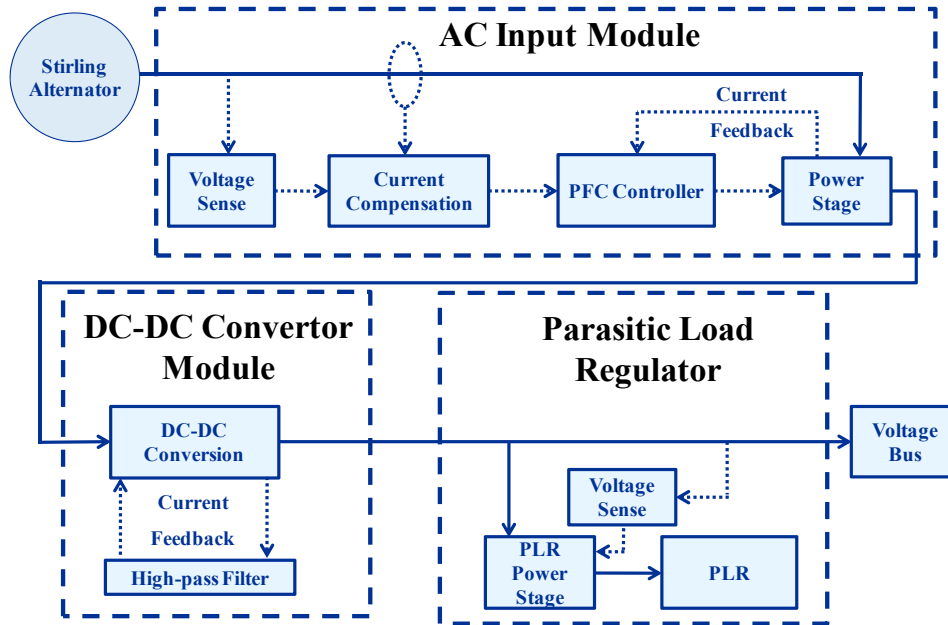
AC Input Module

Stirling Alternator

Current Feedback

Voltage Sense

Current Compensation

PFC Controller

Power Stage

DC-DC Convertor Module

Parasitic Load Regulator

DC-DC Conversion

Voltage Bus

Current

Feedback

Voltage Sense

PLR Power Stage

PLR

High-pass Filter